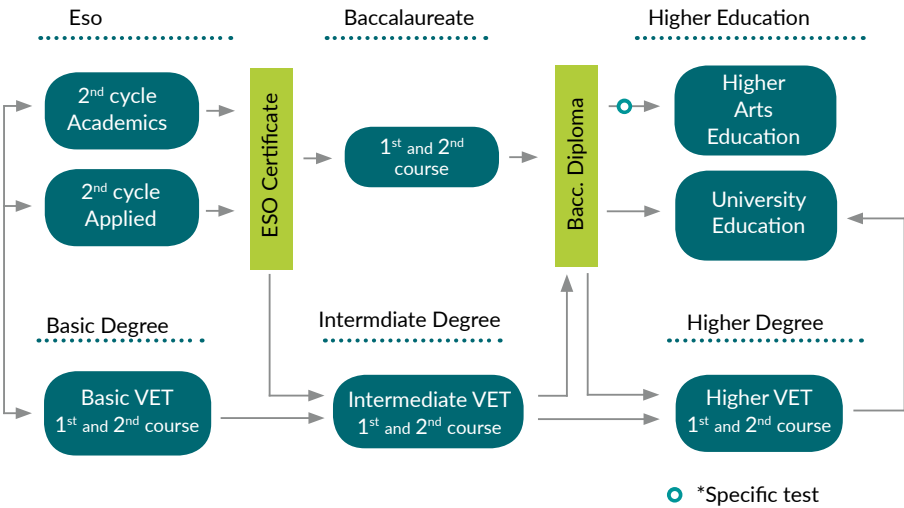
Eso

Baccalaureate

Higher Education

$2^{nd}$ cycle Academics

$2^{nd}$ cycle Applied

ESO Certificate

$1^{st}$ and $2^{nd}$ course

Bacc. Diploma

Higher Arts Education

University Education

Basic Degree

Intermdiate Degree

Higher Degree

Basic VET $1^{st}$ and $2^{nd}$ course

Intermediate VET $1^{st}$ and $2^{nd}$ course

Higher VET $1^{st}$ and $2^{nd}$ course

*Specific test